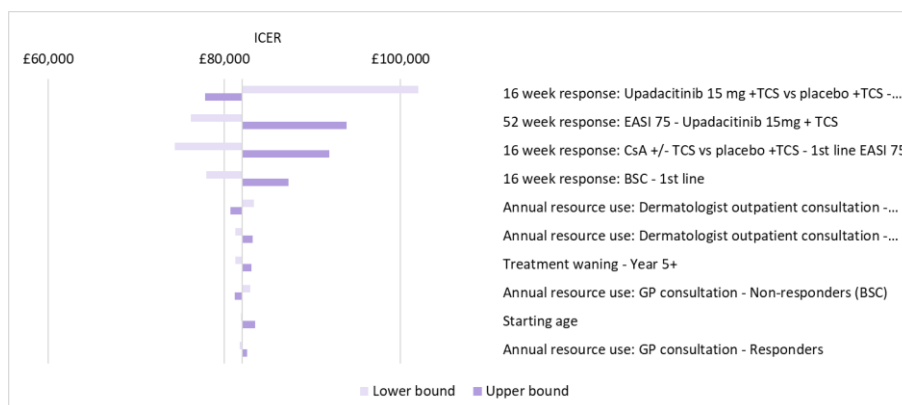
ICER

£60,000

£80,000

£100,000

16 week response: Upadacitinib 15 mg +TCS vs placebo +TCS -...

52 week response: EASI 75 - Upadacitinib 15mg + TCS

16 week response: CsA +/- TCS vs placebo +TCS - 1st line EASI 75

16 week response: BSC - 1st line

Annual resource use: Dermatologist outpatient consultation -...

Annual resource use: Dermatologist outpatient consultation -...

Treatment waning - Year 5+

Annual resource use: GP consultation - Non-responders (BSC)

Starting age

Annual resource use: GP consultation - Responders

Lower bound

Upper bound